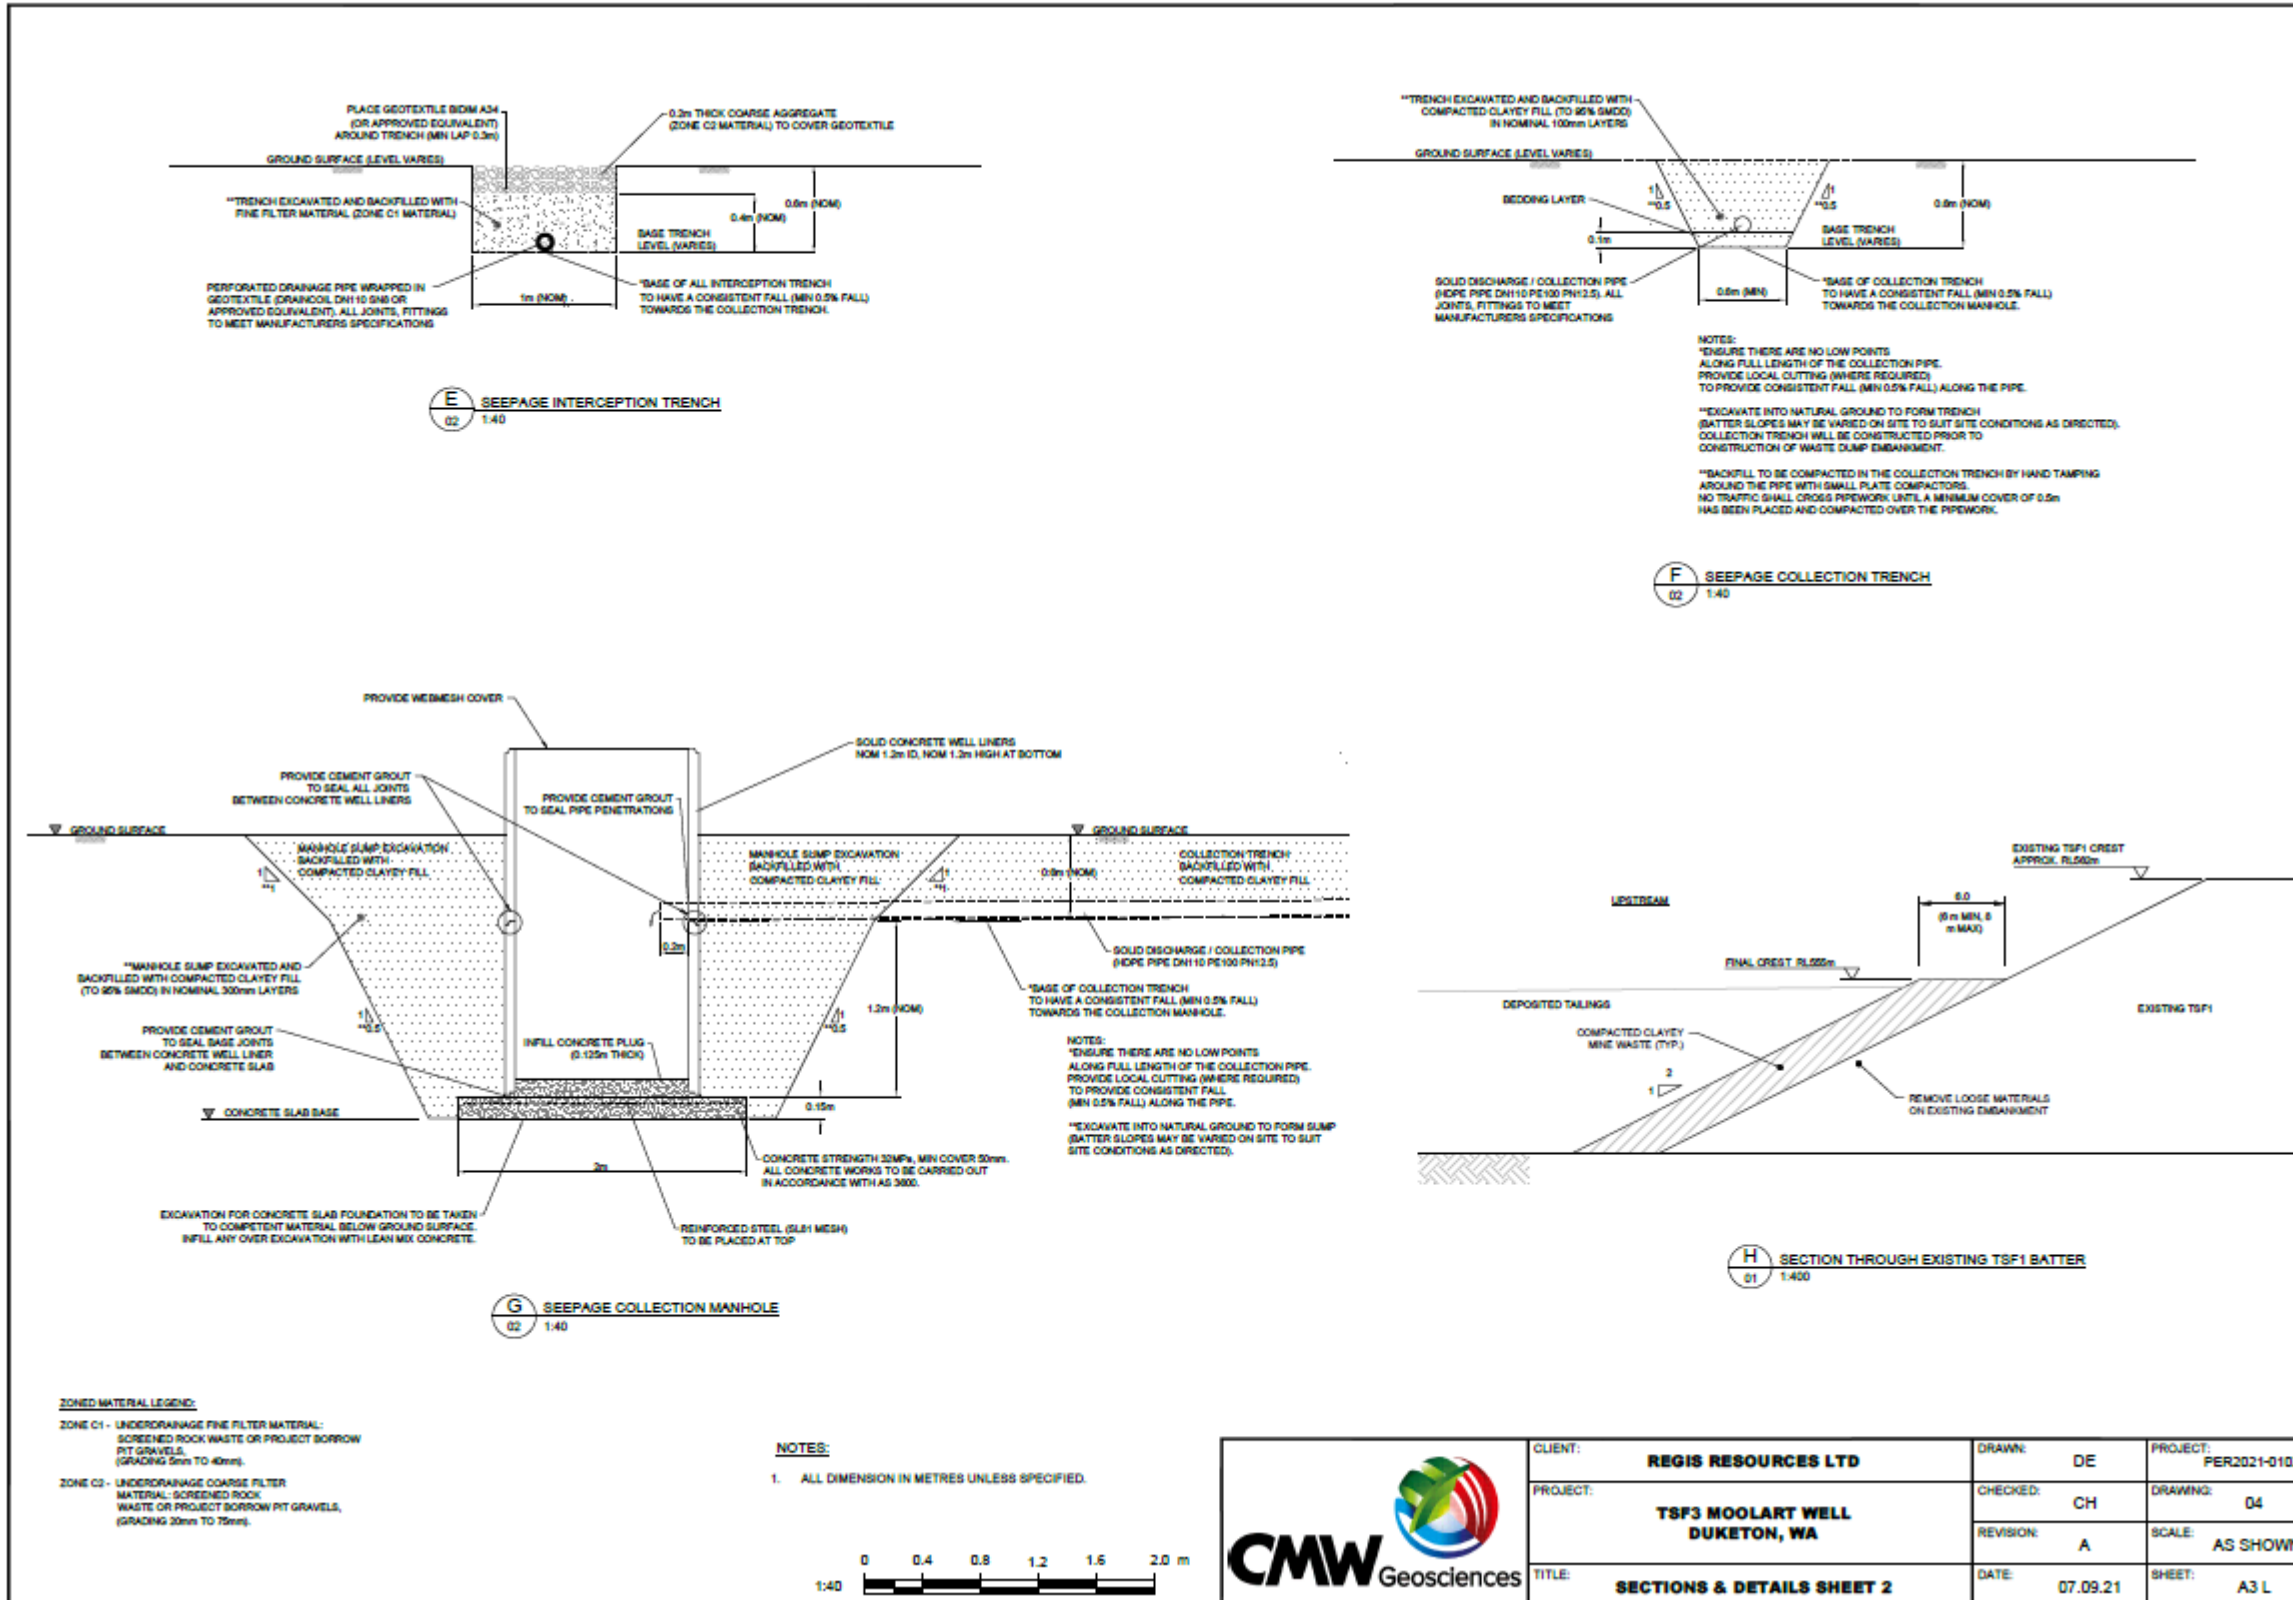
PLACE GEOTEXTILE BIDIM A34 (OR APPROVED EQUIVALENT) AROUND TRENCH (MIN LAP 0.3m)

0.2m THICK COARSE AGGREGATE (ZONE C2 MATERIAL) TO COVER GEOTEXTILE

GROUND SURFACE (LEVEL VARIES)

**TRENCH EXCAVATED AND BACKFILLED WITH FINE FILTER MATERIAL (ZONE C1 MATERIAL)

0.8m (NOM)

0.4m (NOM)

BASE TRENCH LEVEL (VARIES)

PERFORATED DRAINAGE PIPE WRAPPED IN GEOTEXTILE (DRAINCOIL DN110 SN8 OR APPROVED EQUIVALENT). ALL JOINTS, FITTINGS TO MEET MANUFACTURERS SPECIFICATIONS

1m (NOM)

*BASE OF ALL INTERCEPTION TRENCH TO HAVE A CONSISTENT FALL (MIN 0.5% FALL) TOWARDS THE COLLECTION TRENCH.

E 02 SEEPAGE INTERCEPTION TRENCH 1:40

**TRENCH EXCAVATED AND BACKFILLED WITH COMPACTED CLAYEY FILL (TO 95% SMDD) IN NOMINAL 100mm LAYERS

GROUND SURFACE (LEVEL VARIES)

BEDDING LAYER

1 **0.5

1 **0.5

0.8m (NOM)

0.1m

BASE TRENCH LEVEL (VARIES)

SOLID DISCHARGE / COLLECTION PIPE (HDPE PIPE DN110 PE100 PN12.5). ALL JOINTS, FITTINGS TO MEET MANUFACTURERS SPECIFICATIONS

0.6m (MIN)

*BASE OF COLLECTION TRENCH TO HAVE A CONSISTENT FALL (MIN 0.5% FALL) TOWARDS THE COLLECTION MANHOLE.

NOTES:
*ENSURE THERE ARE NO LOW POINTS ALONG FULL LENGTH OF THE COLLECTION PIPE. PROVIDE LOCAL CUTTING (WHERE REQUIRED) TO PROVIDE CONSISTENT FALL (MIN 0.5% FALL) ALONG THE PIPE.

**EXCAVATE INTO NATURAL GROUND TO FORM TRENCH (BATTER SLOPES MAY BE VARIED ON SITE TO SUIT SITE CONDITIONS AS DIRECTED). COLLECTION TRENCH WILL BE CONSTRUCTED PRIOR TO CONSTRUCTION OF WASTE DUMP EMBANKMENT.

**BACKFILL TO BE COMPACTED IN THE COLLECTION TRENCH BY HAND TAMPING AROUND THE PIPE WITH SMALL PLATE COMPACTORS. NO TRAFFIC SHALL CROSS PIPEWORK UNTIL A MINIMUM COVER OF 0.5m HAS BEEN PLACED AND COMPACTED OVER THE PIPEWORK.

F 02 SEEPAGE COLLECTION TRENCH 1:40

PROVIDE WEBMESH COVER

SOLID CONCRETE WELL LINERS NOM 1.2m ID, NOM 1.2m HIGH AT BOTTOM

PROVIDE CEMENT GROUT TO SEAL ALL JOINTS BETWEEN CONCRETE WELL LINERS

PROVIDE CEMENT GROUT TO SEAL PIPE PENETRATIONS

GROUND SURFACE

MANHOLE SUMP EXCAVATION BACKFILLED WITH COMPACTED CLAYEY FILL

MANHOLE SUMP EXCAVATION BACKFILLED WITH COMPACTED CLAYEY FILL

GROUND SURFACE

0.8m (NOM)

COLLECTION TRENCH BACKFILLED WITH COMPACTED CLAYEY FILL

1 **1

1 **1

0.2m

**MANHOLE SUMP EXCAVATED AND BACKFILLED WITH COMPACTED CLAYEY FILL (TO 95% SMDD) IN NOMINAL 300mm LAYERS

SOLID DISCHARGE / COLLECTION PIPE (HDPE PIPE DN110 PE100 PN12.5)

*BASE OF COLLECTION TRENCH TO HAVE A CONSISTENT FALL (MIN 0.5% FALL) TOWARDS THE COLLECTION MANHOLE.

1 **0.5

1 **0.5

1.2m (NOM)

PROVIDE CEMENT GROUT TO SEAL BASE JOINTS BETWEEN CONCRETE WELL LINER AND CONCRETE SLAB

INFILL CONCRETE PLUG (0.125m THICK)

NOTES:
*ENSURE THERE ARE NO LOW POINTS ALONG FULL LENGTH OF THE COLLECTION PIPE. PROVIDE LOCAL CUTTING (WHERE REQUIRED) TO PROVIDE CONSISTENT FALL (MIN 0.5% FALL) ALONG THE PIPE.

**EXCAVATE INTO NATURAL GROUND TO FORM SUMP (BATTER SLOPES MAY BE VARIED ON SITE TO SUIT SITE CONDITIONS AS DIRECTED).

CONCRETE SLAB BASE

0.15m

2m

CONCRETE STRENGTH 32MPa, MIN COVER 50mm. ALL CONCRETE WORKS TO BE CARRIED OUT IN ACCORDANCE WITH AS 3600.

EXCAVATION FOR CONCRETE SLAB FOUNDATION TO BE TAKEN TO COMPETENT MATERIAL BELOW GROUND SURFACE. INFILL ANY OVER EXCAVATION WITH LEAN MIX CONCRETE.

REINFORCED STEEL (SL81 MESH) TO BE PLACED AT TOP

G 02 SEEPAGE COLLECTION MANHOLE 1:40

EXISTING TSF1 CREST APPROX. RL562m

UPSTREAM

6.0 (6 m MIN, 8 m MAX)

FINAL CREST RL555m

DEPOSITED TAILINGS

EXISTING TSF1

COMPACTED CLAYEY MINE WASTE (TYP.)

2
1

REMOVE LOOSE MATERIALS ON EXISTING EMBANKMENT

H 01 SECTION THROUGH EXISTING TSF1 BATTER 1:400

ZONED MATERIAL LEGEND:
ZONE C1 - UNDERDRAINAGE FINE FILTER MATERIAL: SCREENED ROCK WASTE OR PROJECT BORROW PIT GRAVELS. (GRADING 5mm TO 40mm).
ZONE C2 - UNDERDRAINAGE COARSE FILTER MATERIAL: SCREENED ROCK WASTE OR PROJECT BORROW PIT GRAVELS. (GRADING 30mm TO 75mm).

NOTES:
1. ALL DIMENSION IN METRES UNLESS SPECIFIED.

0 0.4 0.8 1.2 1.6 2.0 m
1:40

CMW Geosciences

| CLIENT: | REGIS RESOURCES LTD | DRAWN: | DE | PROJECT: | FER2021-010 |
|---|---|---|---|---|---|
| PROJECT: | TSF3 MOOLART WELL DUKETON, WA | CHECKED: | CH | DRAWING: | 04 |
| | | REVISION: | A | SCALE: | AS SHOWN |
| TITLE: | SECTIONS & DETAILS SHEET 2 | DATE: | 07.09.21 | SHEET: | A3 L |